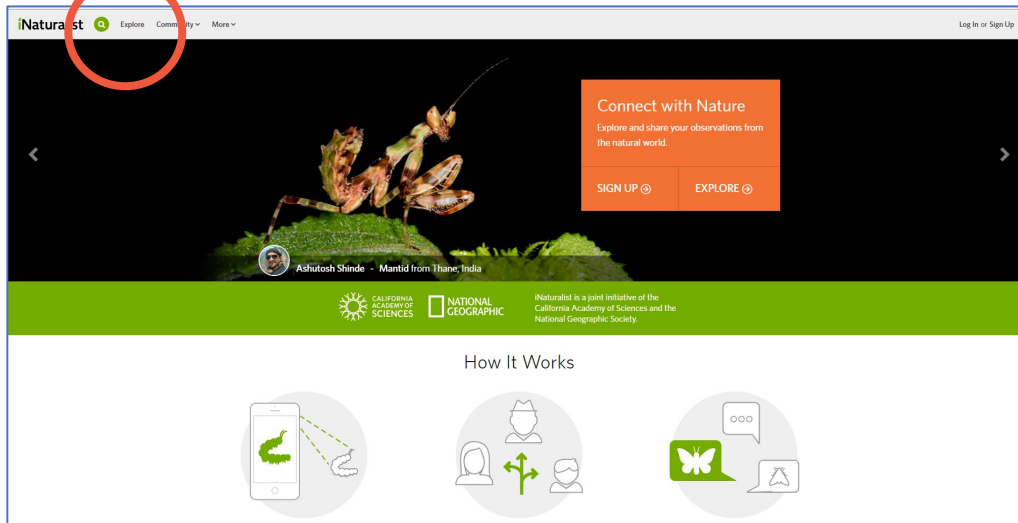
iNaturalist Explore Community More

Log In or Sign Up

Connect with Nature

Explore and share your observations from the natural world.

SIGN UP

EXPLORE

Ashutosh Shinde - Mantid from Thane, India

CALIFORNIA ACADEMY OF SCIENCES

NATIONAL GEOGRAPHIC

iNaturalist is a joint initiative of the California Academy of Sciences and the National Geographic Society.

How It Works